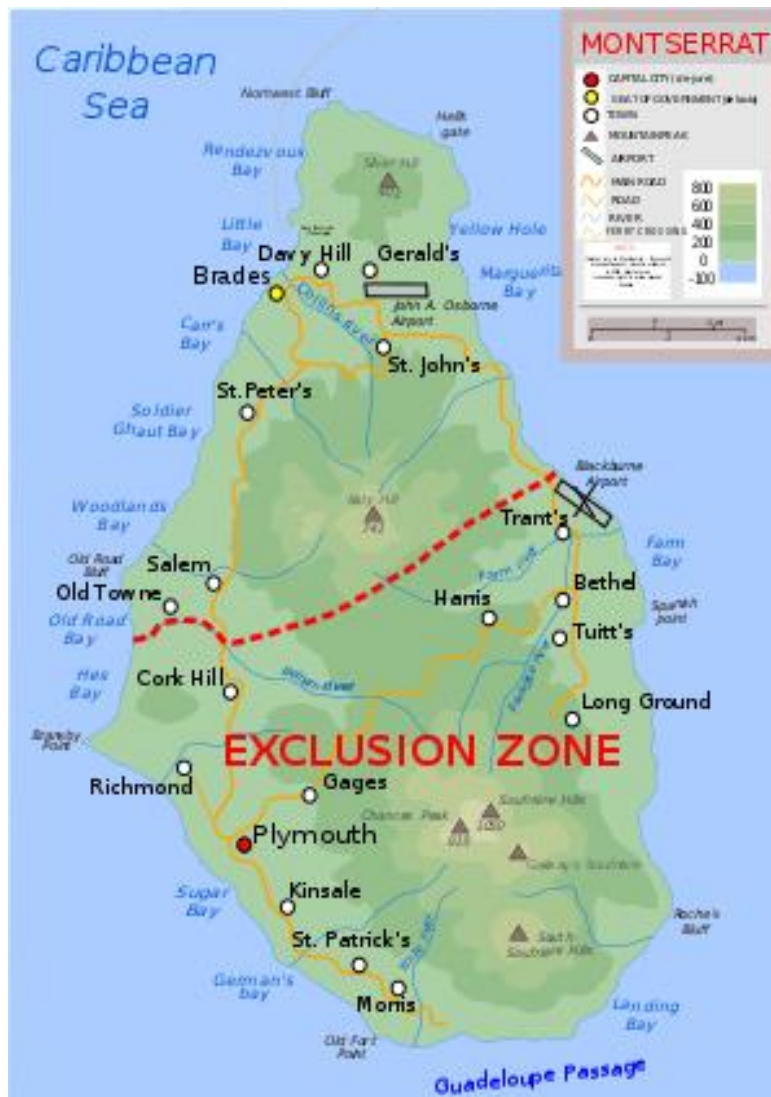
Caribbean Sea

MONTSERRAT
CAPITAL CITY (de jure)
SEAT OF GOVERNMENT (de facto)
TOWN
MOUNTAIN PEAK
AIRPORT
MAIN ROAD
ROAD
RIVER
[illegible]
800
600
400
200
0
-100
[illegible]

Northwest Bluff
Halftgate
Silver Hill
Rendezvous Bay
Little Bay
Yellow Hole
Davy Hill
Gerald's
Brades
Marguerita Bay
John A. Osborne Airport
Carr's Bay
St. John's
St. Peter's
Soldier Ghaut Bay
Blackburne Airport
Katy Hill
Woodlands Bay
Trant's
Farm Bay
Old Road Bluff
Salem
Old Towne
Harris
Bethel
Spanish point
Old Road Bay
Tuitt's
Iles Bay
Cork Hill
Long Ground
Bransby Point
EXCLUSION ZONE
Richmond
Gages
Chances Peak
Soufrière Hills
Plymouth
Galway's Soufrière
Sugar Bay
Kinsale
Roche's Bluff
South Soufrière Hills
St. Patrick's
German's bay
Morris
Landing Bay
Old Fort Point
Guadeloupe Passage